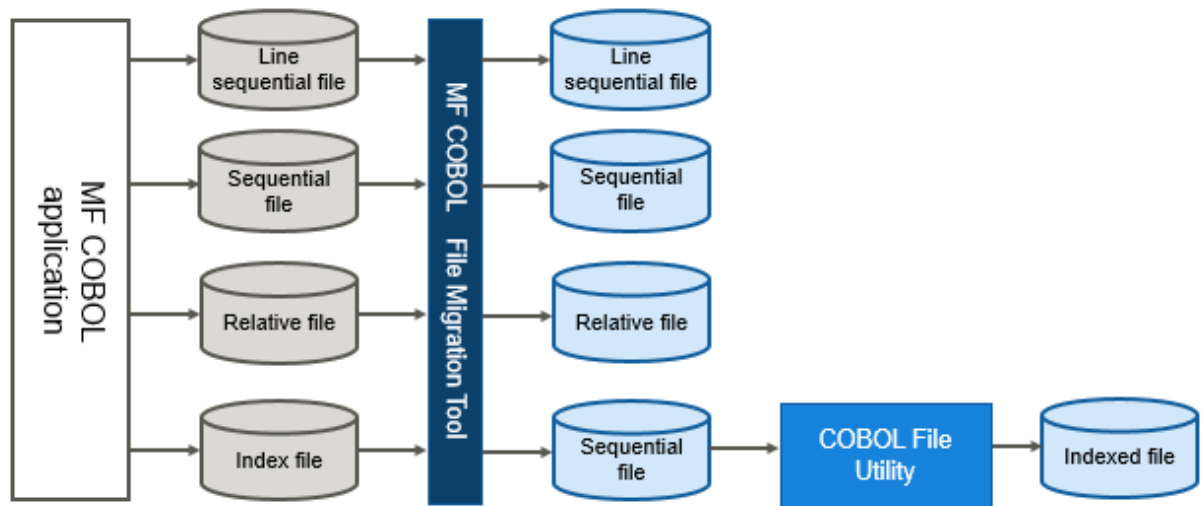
MF COBOL application

Line sequential file

Sequential file

Relative file

Index file

MF COBOL File Migration Tool

Line sequential file

Sequential file

Relative file

Sequential file

COBOL File Utility

Indexed file